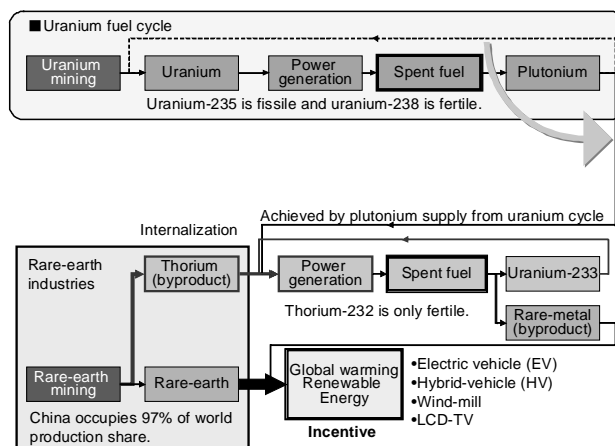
■Uranium fuel cycle

Uranium mining

Uranium

Power generation

Spent fuel

Plutonium

Uranium-235 is fissile and uranium-238 is fertile.

Achieved by plutonium supply from uranium cycle

Internalization

Rare-earth industries

Thorium (byproduct)

Power generation

Spent fuel

Uranium-233

Thorium-232 is only fertile.

Rare-metal (byproduct)

Rare-earth mining

Rare-earth

Global warming Renewable Energy

Incentive

•Electric vehicle (EV)
•Hybrid-vehicle (HV)
•Wind-mill
•LCD-TV

China occupies 97% of world production share.